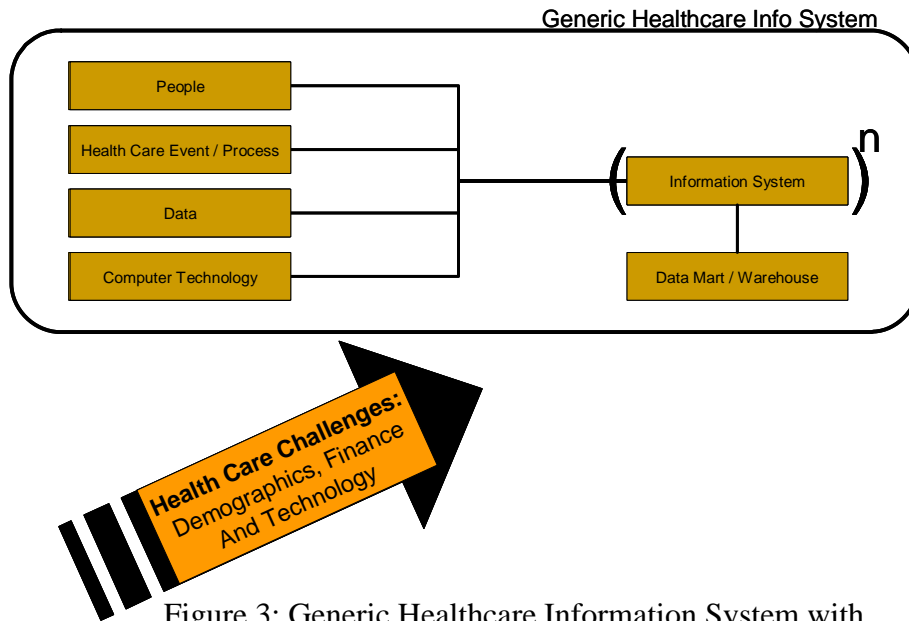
Generic Healthcare Info System

People

Health Care Event / Process

Data

Computer Technology

$\left( \text{Information System} \right)^n$

Data Mart / Warehouse

Health Care Challenges:
Demographics, Finance
And Technology

Figure 3: Generic Healthcare Information System with